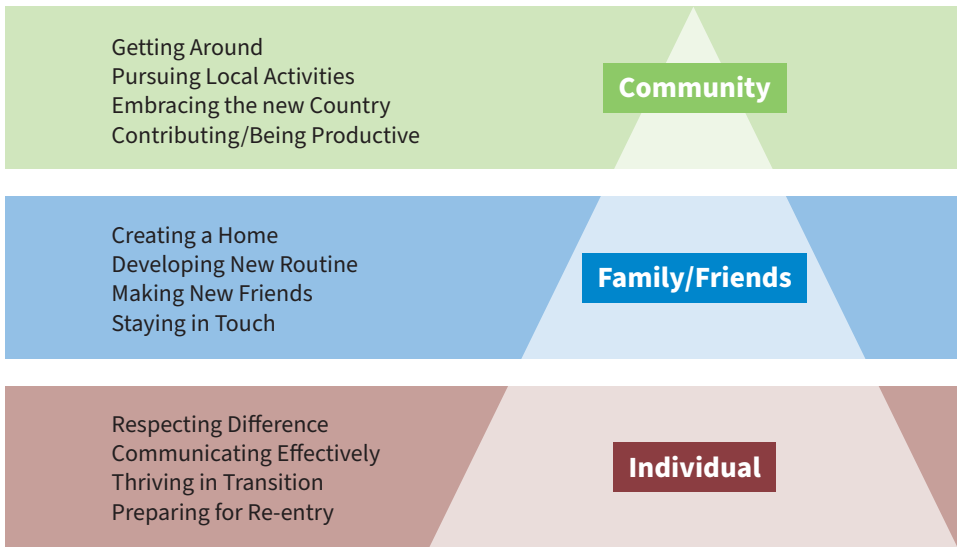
Getting Around
Pursuing Local Activities
Embracing the new Country
Contributing/Being Productive

Community

Creating a Home
Developing New Routine
Making New Friends
Staying in Touch

Family/Friends

Respecting Difference
Communicating Effectively
Thriving in Transition
Preparing for Re-entry

Individual